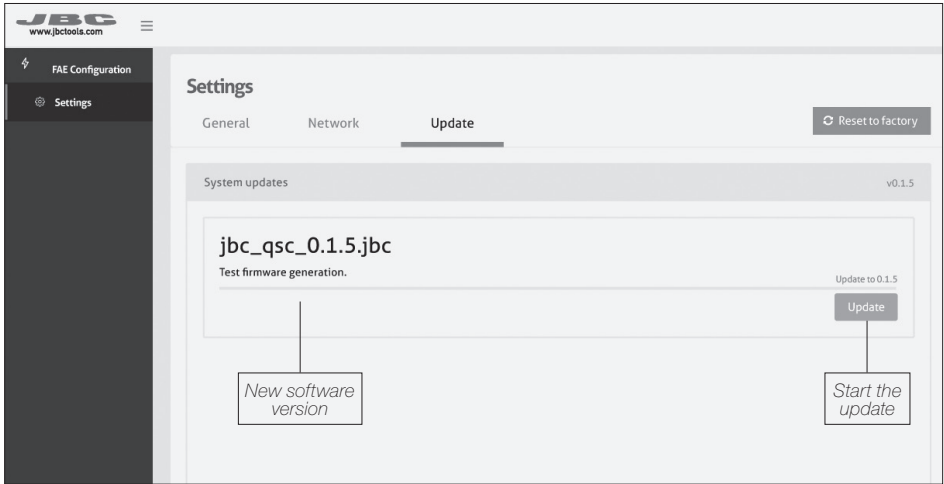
JBC
www.jbctools.com

FAE Configuration

Settings

Settings

General Network Update

Reset to factory

System updates

v0.1.5

jbc_qsc_0.1.5.jbc

Test firmware generation.

Update to 0.1.5

Update

New software version

Start the update